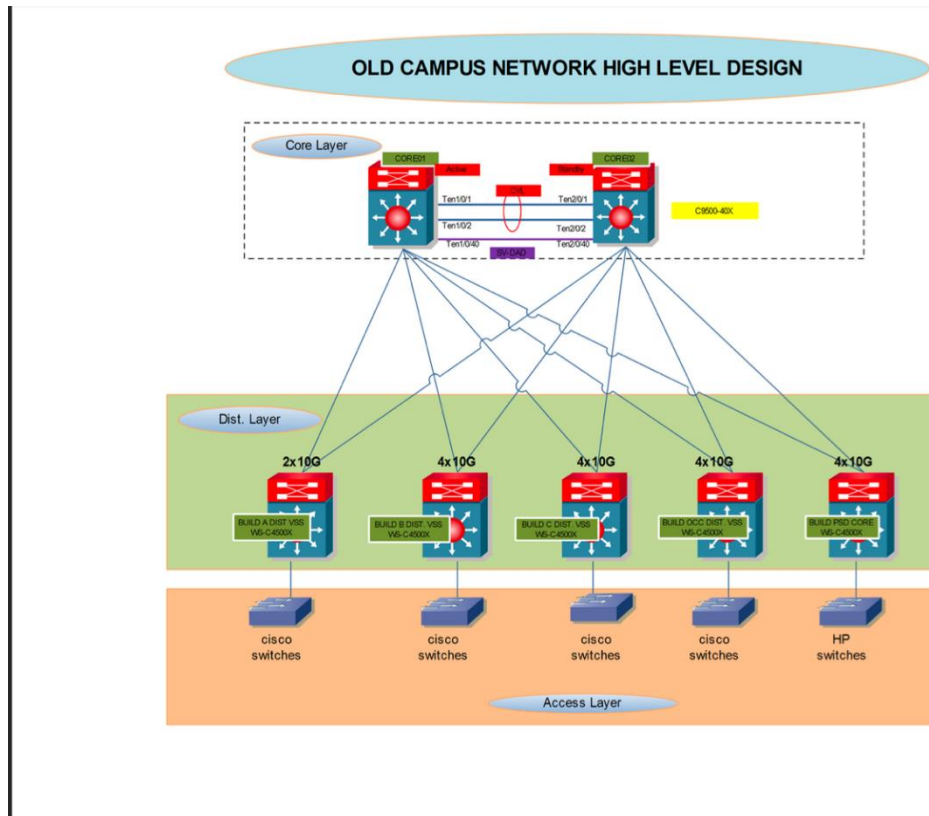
OLD CAMPUS NETWORK HIGH LEVEL DESIGN

Core Layer

CORE01

Active

CORE02

Standby

SVL

Ten1/0/1

Ten2/0/1

Ten1/0/2

Ten2/0/2

Ten1/0/40

Ten2/0/40

SV-DAD

C9500-40X

Dist. Layer

2x10G

4x10G

4x10G

4x10G

4x10G

BUILD A DIST VSS WS-C4500X

BUILD B DIST. VSS WS-C4500X

BUILD C DIST. VSS WS-C4500X

BUILD OCC DIST. VSS WS-C4500X

BUILD PSD CORE WS-C4500X

cisco switches

cisco switches

cisco switches

cisco switches

HP switches

Access Layer